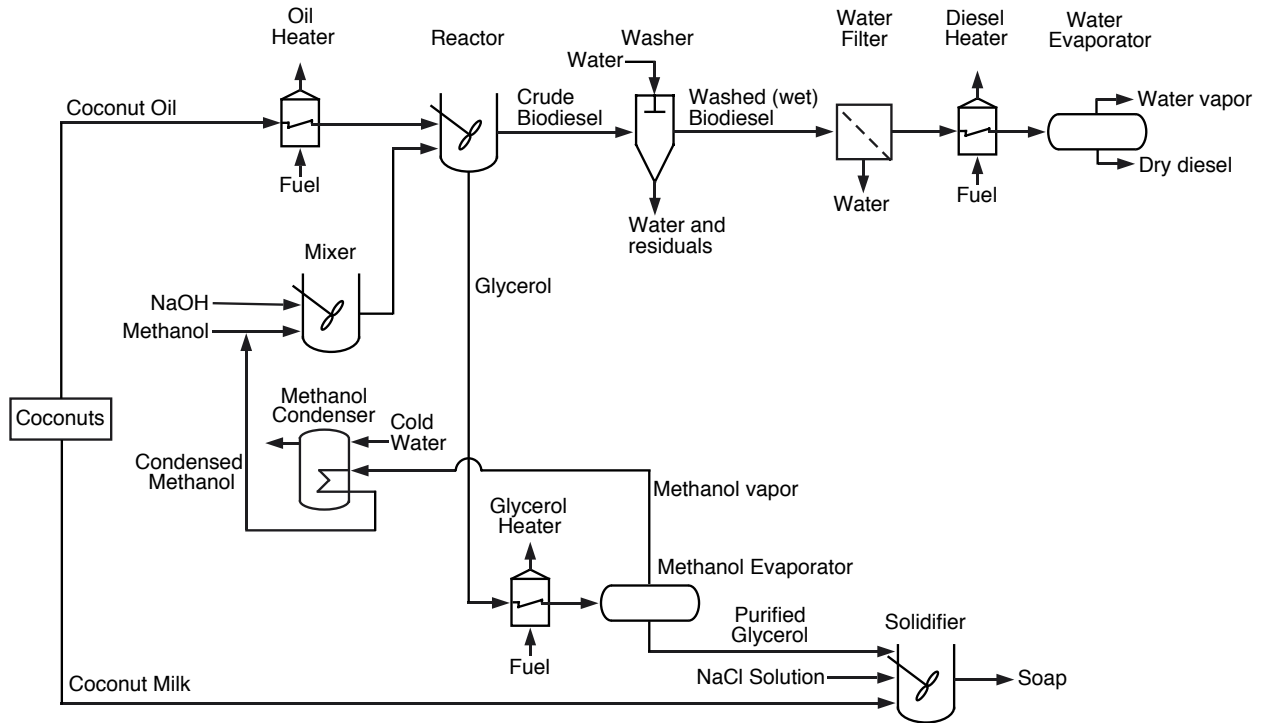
Oil Heater

Reactor

Washer

Water Filter

Diesel Heater

Water Evaporator

Water

Coconut Oil

Crude Biodiesel

Washed (wet) Biodiesel

Water vapor

Dry diesel

Fuel

Water

Fuel

Water and residuals

Mixer

Glycerol

NaOH

Methanol

Coconuts

Methanol Condenser

Cold Water

Condensed Methanol

Methanol vapor

Glycerol Heater

Methanol Evaporator

Purified Glycerol

Solidifier

Fuel

NaCl Solution

Soap

Coconut Milk